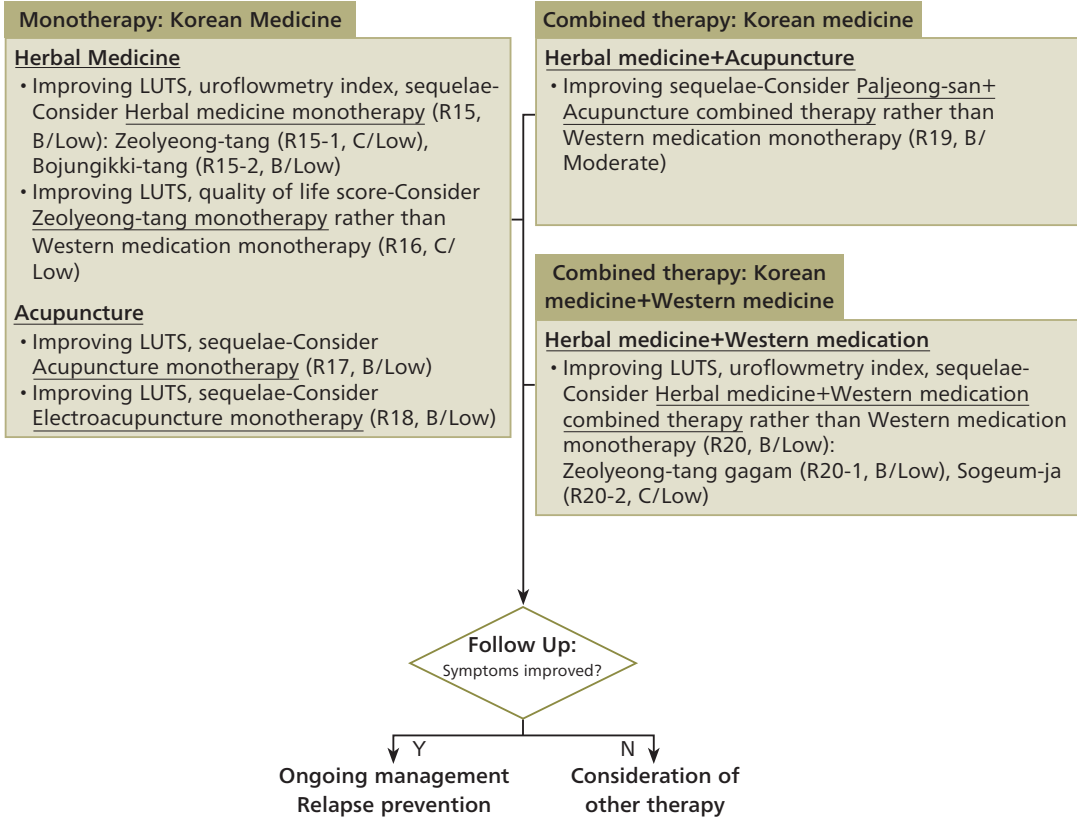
Monotherapy: Korean Medicine

Herbal Medicine
• Improving LUTS, uroflowmetry index, sequelae-Consider Herbal medicine monotherapy (R15, B/Low): Zeolyeong-tang (R15-1, C/Low), Bojungikki-tang (R15-2, B/Low)
• Improving LUTS, quality of life score-Consider Zeolyeong-tang monotherapy rather than Western medication monotherapy (R16, C/Low)

Acupuncture
• Improving LUTS, sequelae-Consider Acupuncture monotherapy (R17, B/Low)
• Improving LUTS, sequelae-Consider Electroacupuncture monotherapy (R18, B/Low)

Combined therapy: Korean medicine

Herbal medicine+Acupuncture
• Improving sequelae-Consider Paljeong-san+ Acupuncture combined therapy rather than Western medication monotherapy (R19, B/Moderate)

Combined therapy: Korean medicine+Western medicine

Herbal medicine+Western medication
• Improving LUTS, uroflowmetry index, sequelae-Consider Herbal medicine+Western medication combined therapy rather than Western medication monotherapy (R20, B/Low):
Zeolyeong-tang gagam (R20-1, B/Low), Sogeum-ja (R20-2, C/Low)

Follow Up:
Symptoms improved?

Y
N

Ongoing management
Relapse prevention

Consideration of other therapy